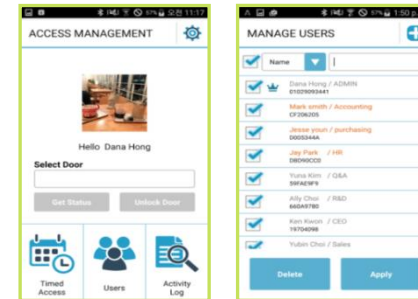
57% 오전 11:17

ACCESS MANAGEMENT

Hello Dana Hong

Select Door

Get Status

Unlock Door

Timed Access

Users

Activity Log

57% 1:50

MANAGE USERS

Name

Dana Hong / ADMIN
01029093441

Mark smith / Accounting
CF206205

Jesse youn / purchasing
D05S244A

Jay Park / HR
DBD90CC0

Yuna Kim / Q&A
59FA29F9

Ally Choi / R&D
660A9780

Ken Kwon / CEO
19704098

Yubin Choi / Sales

Delete

Apply